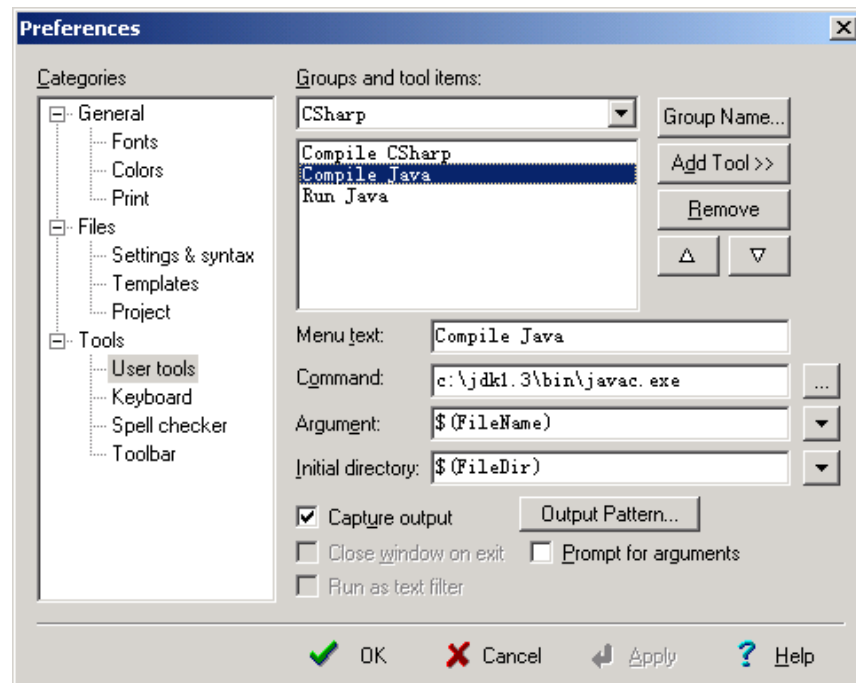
Preferences

Categories

General
Fonts
Colors
Print
Files
Settings & syntax
Templates
Project
Tools
User tools
Keyboard
Spell checker
Toolbar

Groups and tool items:

CSharp

Compile CSharp
Compile Java
Run Java

Group Name...
Add Tool >>
Remove
Δ
∇

Menu text: Compile Java
Command: c:\jdk1.3\bin\javac.exe
...
Argument: $(FileName)
Initial directory: $(FileDir)

Capture output
Output Pattern...
Close window on exit
Prompt for arguments
Run as text filter

OK
Cancel
Apply
Help